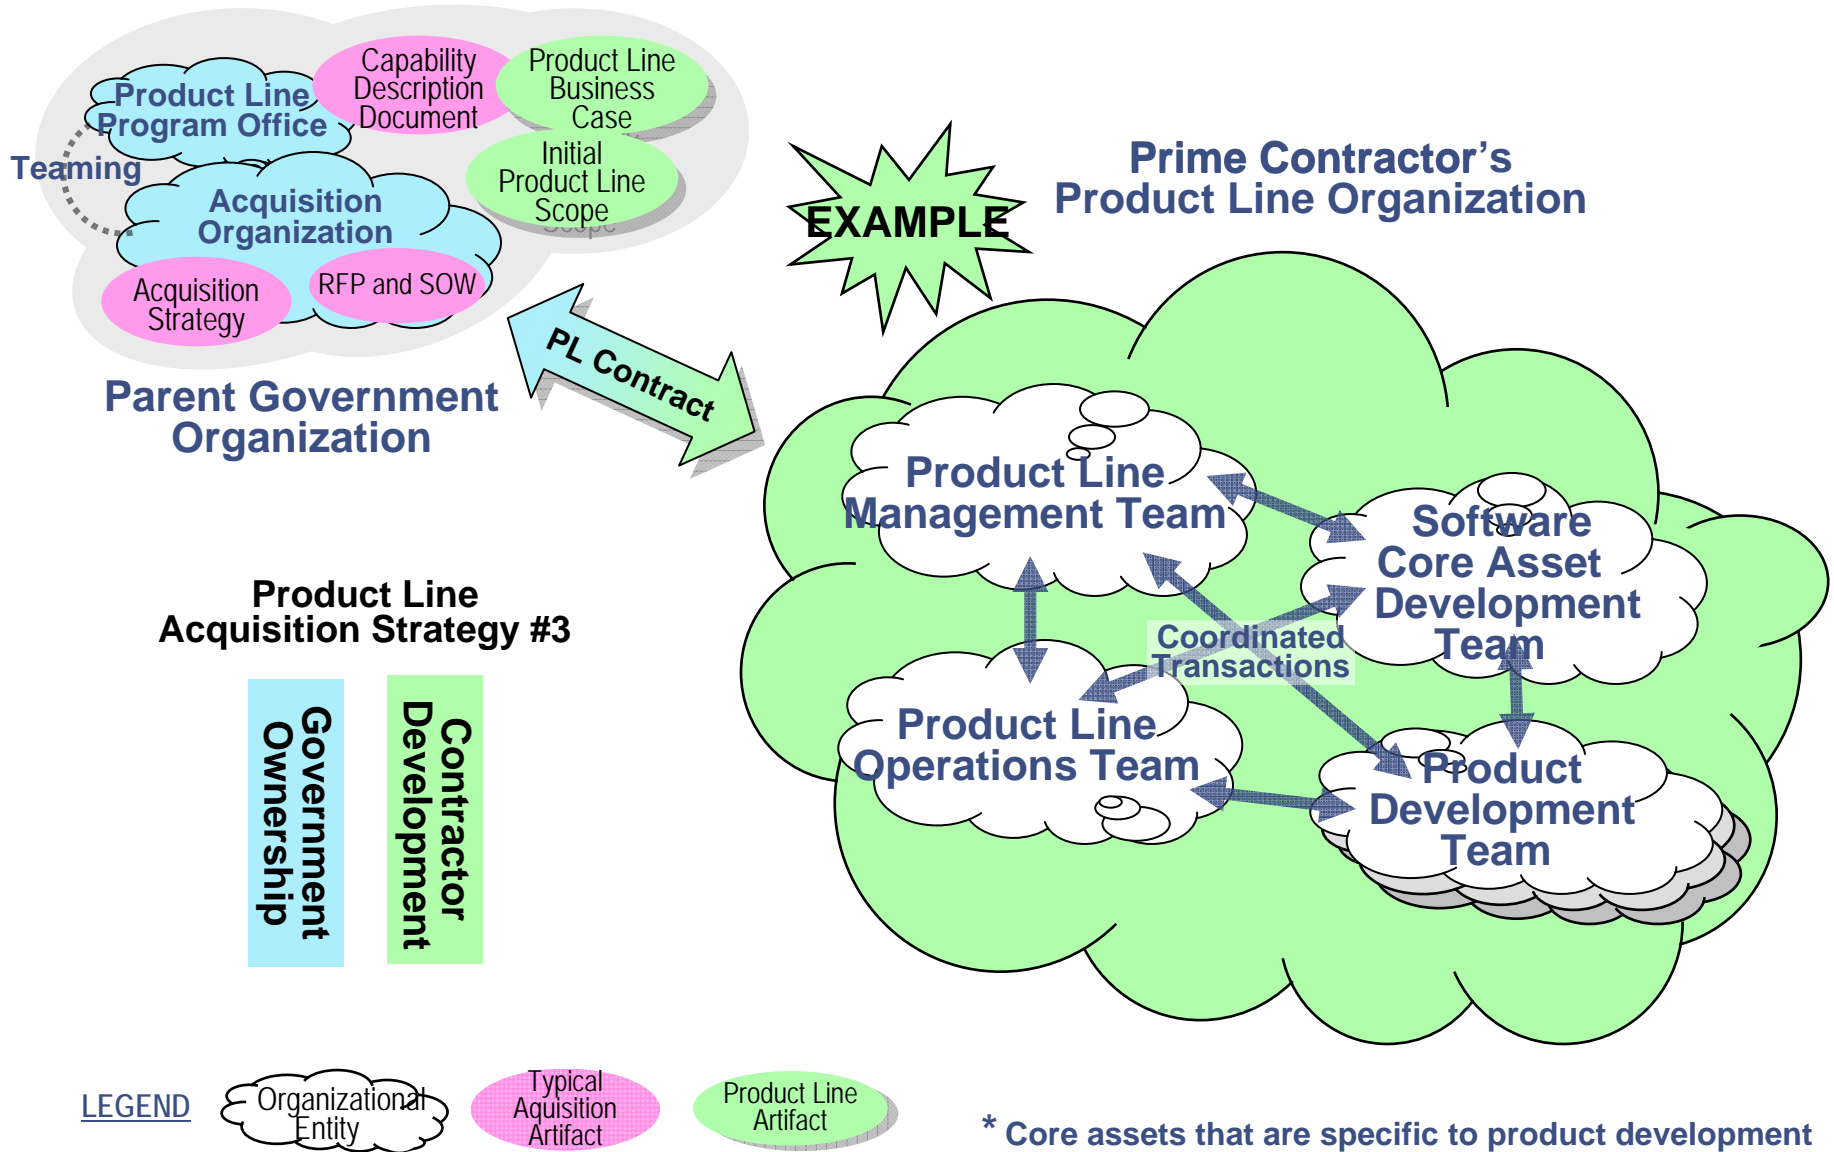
Product Line Program Office

Capability Description Document

Product Line Business Case

Teaming

Initial Product Line Scope

Acquisition Organization

Acquisition Strategy

RFP and SOW

Parent Government Organization

PL Contract

EXAMPLE

Prime Contractor's Product Line Organization

Product Line Management Team

Software Core Asset Development Team

Coordinated Transactions

Product Line Operations Team

Product Development Team

Product Line Acquisition Strategy #3

Government Ownership

Contractor Development

LEGEND

Organizational Entity

Typical Aquisition Artifact

Product Line Artifact

* Core assets that are specific to product development